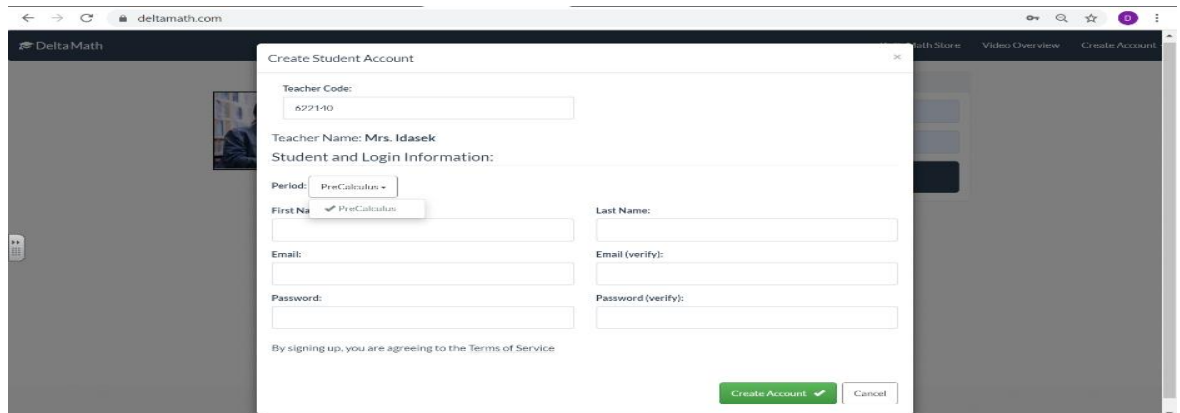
deltamath.com

DeltaMath

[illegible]ath Store Video Overview Create Account

Create Student Account

×

Teacher Code:

622140

Teacher Name: Mrs. Idasek

Student and Login Information:

Period: PreCalculus

✔ PreCalculus

First Na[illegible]

Last Name:

Email:

Email (verify):

Password:

Password (verify):

By signing up, you are agreeing to the Terms of Service

Create Account ✔

Cancel